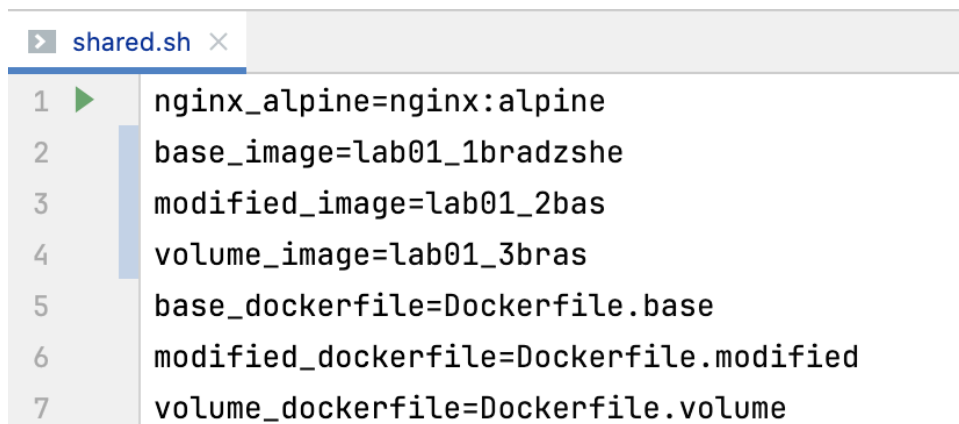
shared.sh ×

1 nginx_alpine=nginx:alpine
2 base_image=lab01_1bradzshe
3 modified_image=lab01_2bas
4 volume_image=lab01_3bras
5 base_dockerfile=Dockerfile.base
6 modified_dockerfile=Dockerfile.modified
7 volume_dockerfile=Dockerfile.volume